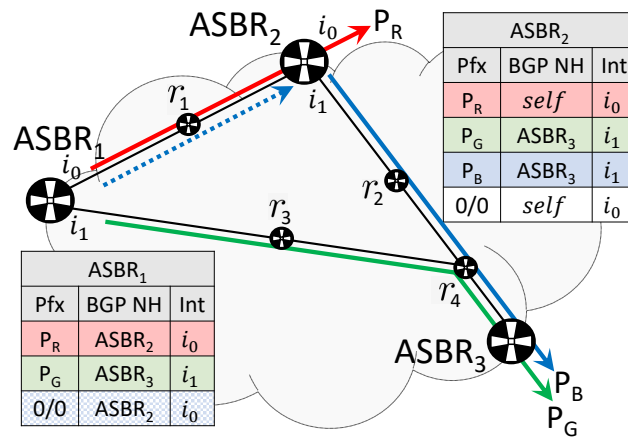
ASBR$_2$
$i_0$
P$_R$
$r_1$
$i_1$
ASBR$_1$
$i_0$
$r_2$
$r_3$
$i_1$
$r_4$
ASBR$_3$
P$_B$
P$_G$

| ASBR$_2$ | | |
|---|---|---|
| Pfx | BGP NH | Int |
| P$_R$ | *self* | $i_0$ |
| P$_G$ | ASBR$_3$ | $i_1$ |
| P$_B$ | ASBR$_3$ | $i_1$ |
| 0/0 | *self* | $i_0$ |

| ASBR$_1$ | | |
|---|---|---|
| Pfx | BGP NH | Int |
| P$_R$ | ASBR$_2$ | $i_0$ |
| P$_G$ | ASBR$_3$ | $i_1$ |
| 0/0 | ASBR$_2$ | $i_0$ |